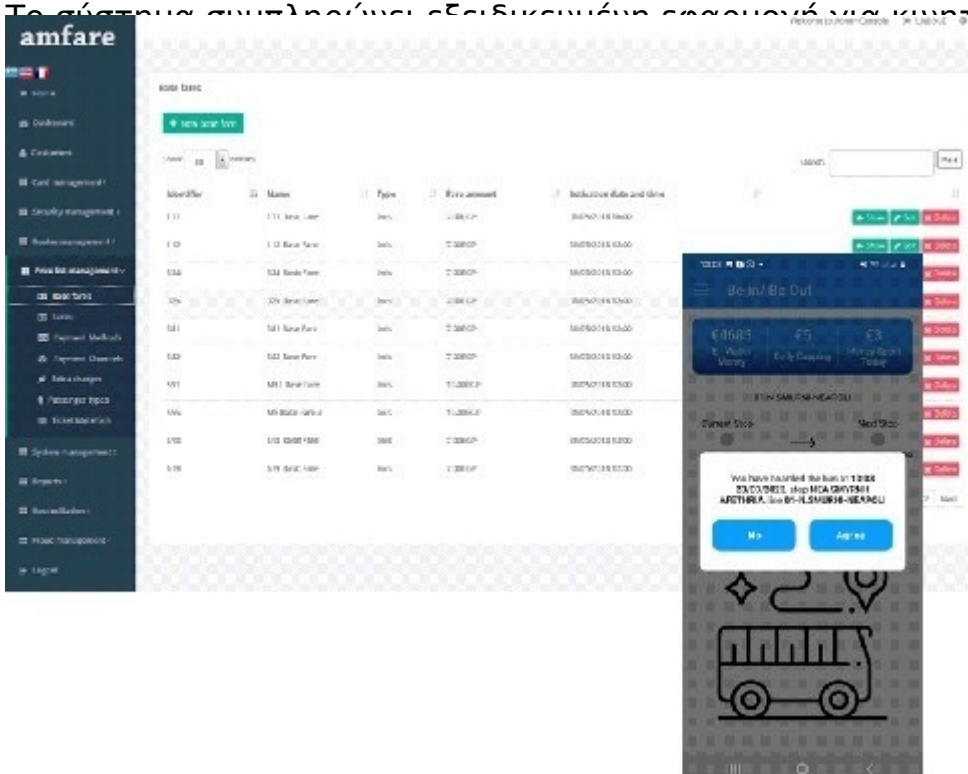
Το σύστημα συμπληρώνει εξειδικευμένη εφαρμογή για κινητ

amfare

Welcome to Admin Console | Logout

Home
Dashboard
Customers
Card management
Security management
Routes management
Price list management
Base fares
Fares
Payment Methods
Payment Channels
Extra charges
Passenger types
Ticket templates
System management
Reports
Reconciliation
Proxy management
Logout

Base fares

+ New base fare

Show 10 entries

Search: Find

| Identifier | Name | Type | Price amount | Activation date and time | | |
|---|---|---|---|---|---|---|
| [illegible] | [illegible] Base Fare | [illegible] | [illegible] | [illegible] | Show Edit Delete | |
| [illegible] | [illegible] Base Fare | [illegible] | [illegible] | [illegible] | Show Edit Delete | |
| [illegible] | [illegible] Base Fare | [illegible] | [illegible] | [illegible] | Delete | |
| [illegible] | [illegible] Base Fare | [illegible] | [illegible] | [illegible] | Delete | |
| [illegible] | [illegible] Base Fare | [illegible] | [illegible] | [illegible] | Delete | |
| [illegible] | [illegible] Base Fare | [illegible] | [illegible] | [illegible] | Delete | |
| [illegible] | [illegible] Base Fare | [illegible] | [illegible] | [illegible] | Delete | |
| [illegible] | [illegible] Base Fare | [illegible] | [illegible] | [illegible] | Delete | |
| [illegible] | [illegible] Base Fare | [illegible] | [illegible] | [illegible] | Delete | |
| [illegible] | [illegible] Base Fare | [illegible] | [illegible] | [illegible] | Delete | |

Next

Be In/ Be Out

€4683 E-Wallet Money | €5 Daily Capping | €3 Money Spent Today

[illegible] SMURNI-NEAPOLI

Current Stop | Next Stop

We have boarded the bus at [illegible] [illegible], stop NEA SMYRNI ARETHRA, line 01-N.SMURNI-NEAPOLI

No | Agree